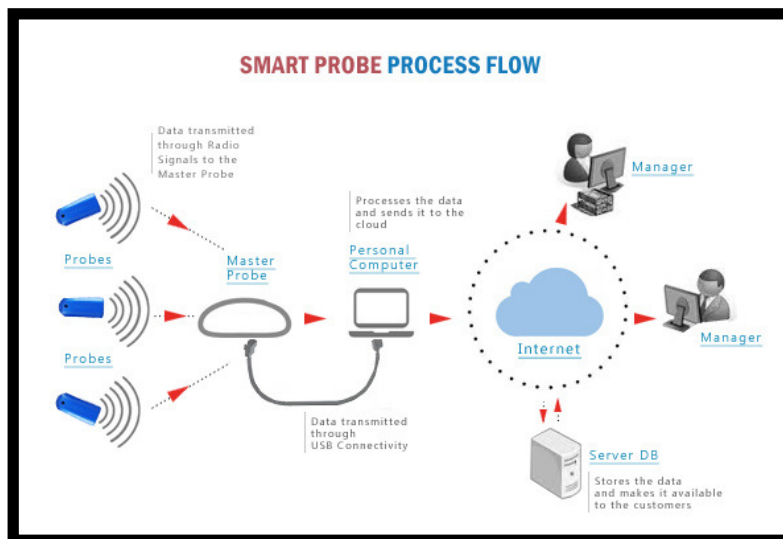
SMART PROBE PROCESS FLOW

Data transmitted through Radio Signals to the Master Probe

Probes

Probes

Master Probe

Processes the data and sends it to the cloud

Personal Computer

Manager

Manager

Internet

Data transmitted through USB Connectivity

Server DB

Stores the data and makes it available to the customers